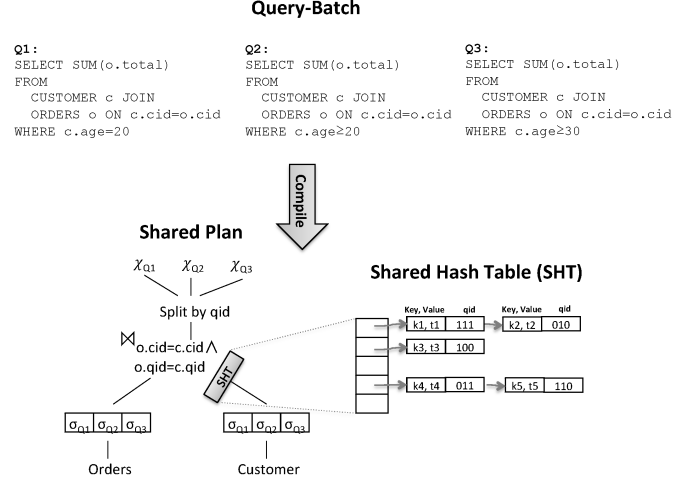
Query-Batch

Q1:
SELECT SUM(o.total)
FROM
CUSTOMER c JOIN
ORDERS o ON c.cid=o.cid
WHERE c.age=20

Q2:
SELECT SUM(o.total)
FROM
CUSTOMER c JOIN
ORDERS o ON c.cid=o.cid
WHERE c.age≥20

Q3:
SELECT SUM(o.total)
FROM
CUSTOMER c JOIN
ORDERS o ON c.cid=o.cid
WHERE c.age≥30

Compile

Shared Plan

$\chi_{Q1}$ $\chi_{Q2}$ $\chi_{Q3}$

Split by qid

$\bowtie$ o.cid=c.cid $\wedge$ o.qid=c.qid

SHT

| $\sigma_{Q1}$ | $\sigma_{Q2}$ | $\sigma_{Q3}$ |
|---|---|---|

Orders

| $\sigma_{Q1}$ | $\sigma_{Q2}$ | $\sigma_{Q3}$ |
|---|---|---|

Customer

Shared Hash Table (SHT)

| Key, Value | qid |
|---|---|
| k1, t1 | 111 |

| Key, Value | qid |
|---|---|
| k2, t2 | 010 |

| k3, t3 | 100 |
|---|---|

| k4, t4 | 011 |
|---|---|

| k5, t5 | 110 |
|---|---|